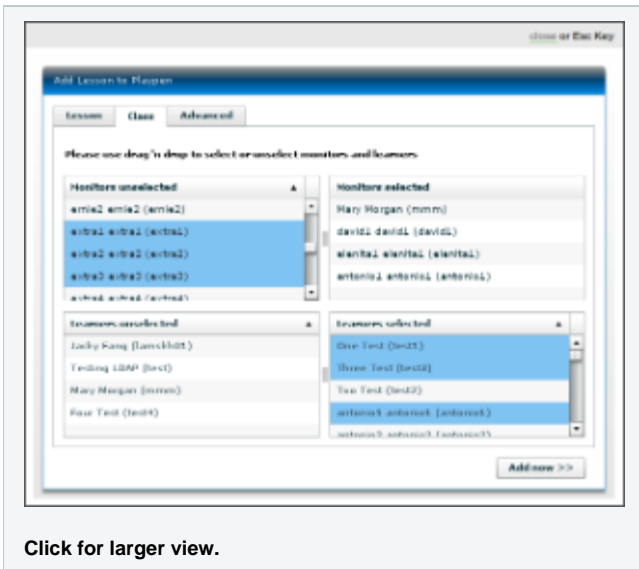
close or Esc Key

Add Lesson to Plagen

Lesson Class Advanced

Please use drag'n drop to select or unselect monitors and learners

| Monitors unselected |
|---|
| ernie2 ernie2 (ernie2) |
| extra1 extra1 (extra1) |
| extra2 extra2 (extra2) |
| extra3 extra3 (extra3) |
| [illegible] |

| Monitors selected |
|---|
| Mary Morgan (mmm) |
| david1 david1 (david1) |
| elenita1 elenita1 (elenita1) |
| antonio1 antonio1 (antonio1) |

| Learners unselected |
|---|
| Jacky Fang (lamskh01) |
| Testing LDAP (test) |
| Mary Morgan (mmm) |
| Four Test (test4) |

| Learners selected |
|---|
| One Test (test1) |
| Three Test (test3) |
| Two Test (test2) |
| antonio1 antonio1 (antonio1) |
| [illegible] |

Add now >>

Click for larger view.